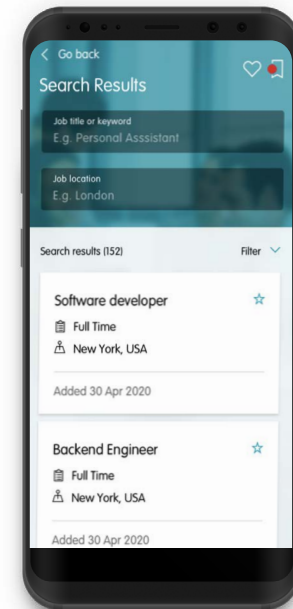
< Go back

Search Results

Job title or keyword

E.g. Personal Asssistant

Job location

E.g. London

Search results (152)

Filter

Software developer

Full Time

New York, USA

Added 30 Apr 2020

Backend Engineer

Full Time

New York, USA

Added 30 Apr 2020